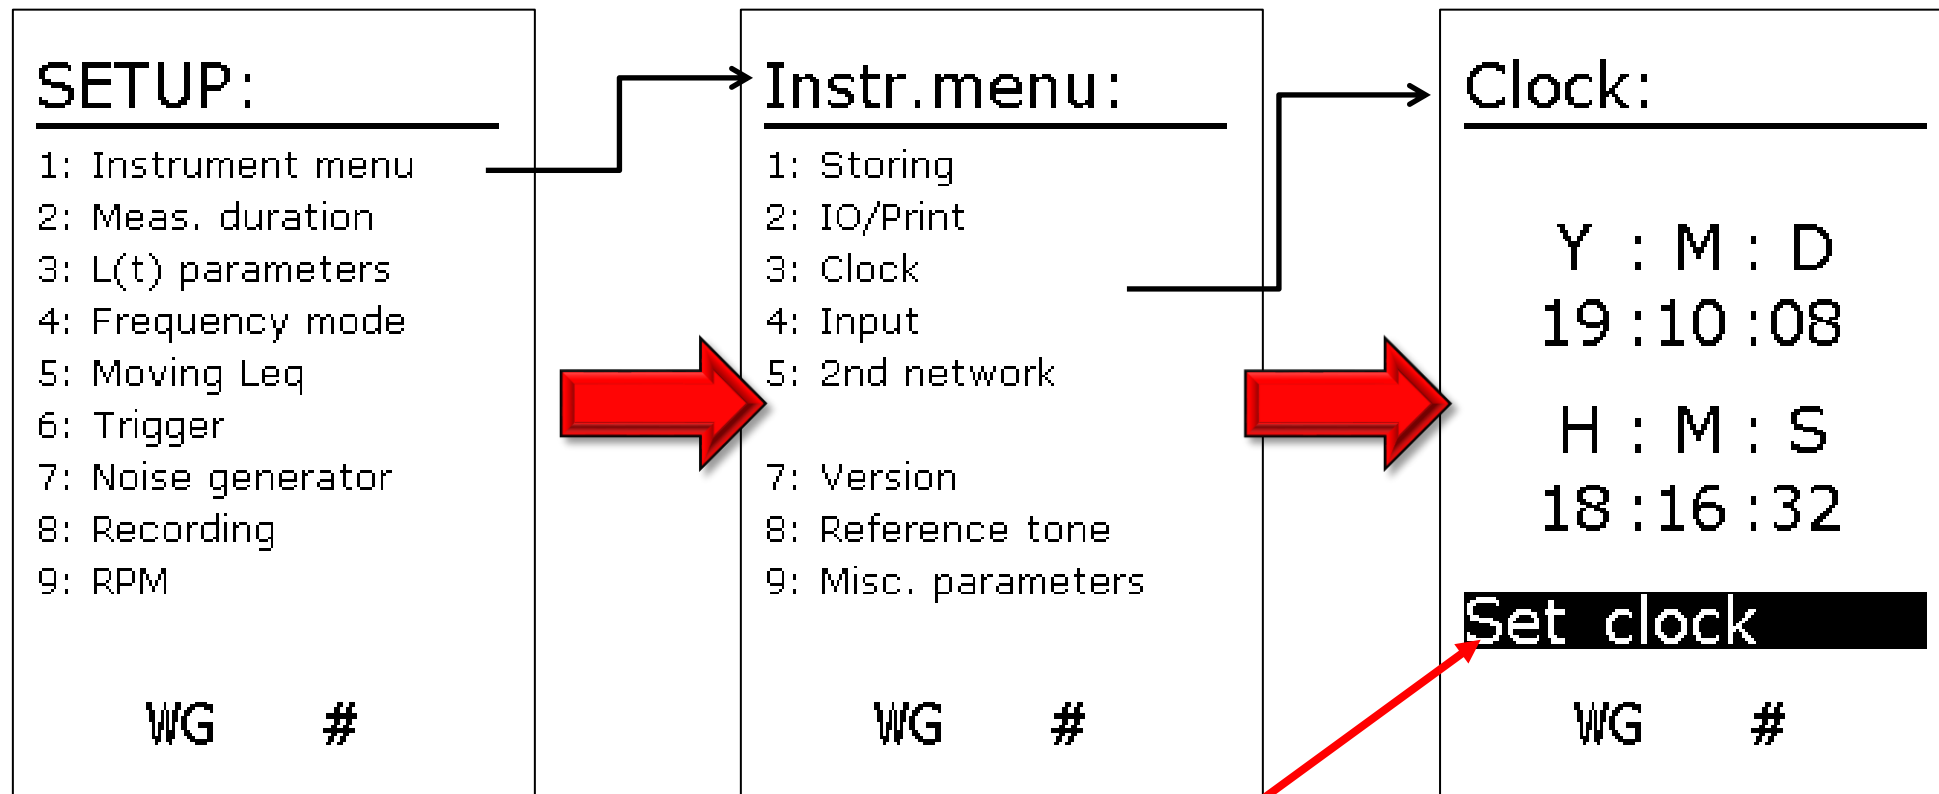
SETUP:

1: Instrument menu
2: Meas. duration
3: L(t) parameters
4: Frequency mode
5: Moving Leq
6: Trigger
7: Noise generator
8: Recording
9: RPM

WG #

Instr.menu:

1: Storing
2: IO/Print
3: Clock
4: Input
5: 2nd network

7: Version
8: Reference tone
9: Misc. parameters

WG #

Clock:

Y : M : D
19 : 10 : 08

H : M : S
18 : 16 : 32

Set clock

WG #